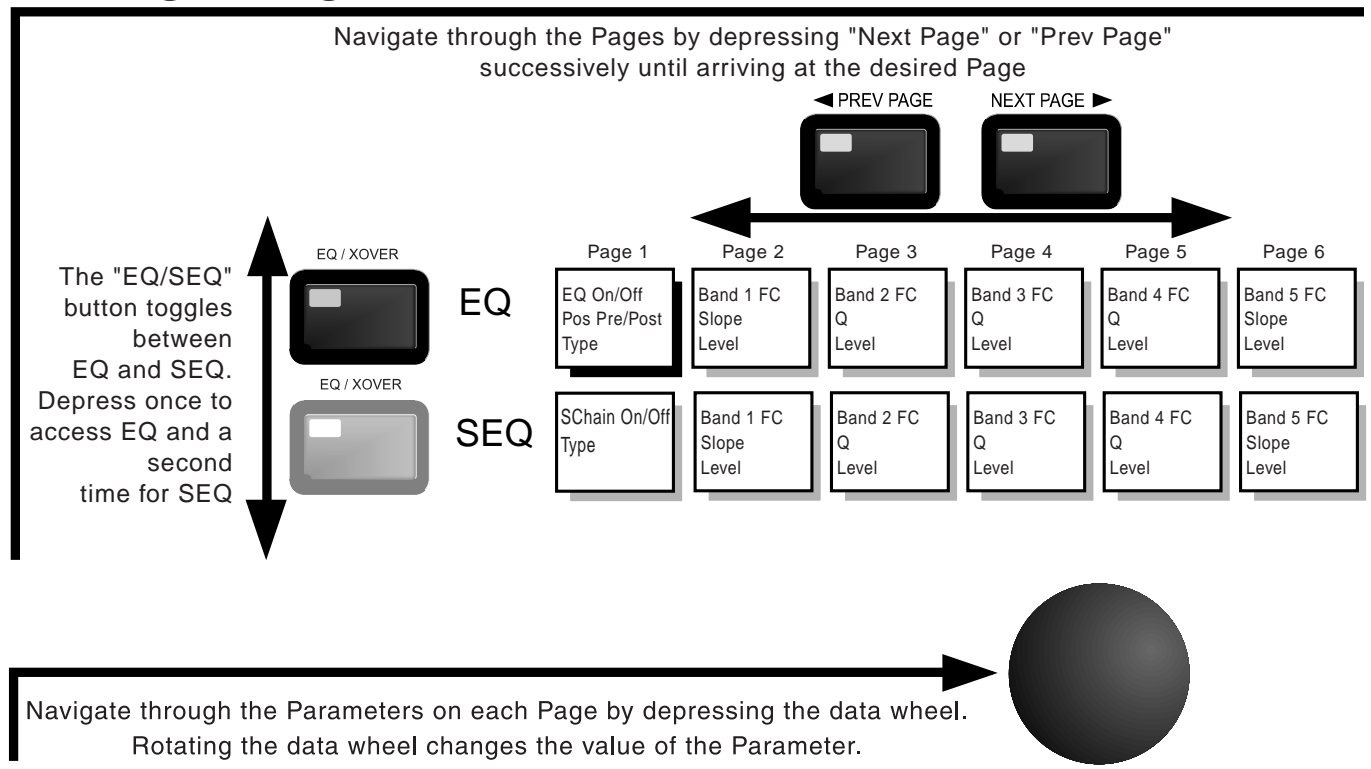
Navigate through the Pages by depressing "Next Page" or "Prev Page" successively until arriving at the desired Page

◄ PREV PAGE

NEXT PAGE ►

EQ / XOVER

The "EQ/SEQ" button toggles between EQ and SEQ. Depress once to access EQ and a second time for SEQ

EQ / XOVER

EQ

SEQ

| Page 1 | Page 2 | Page 3 | Page 4 | Page 5 | Page 6 |
|---|---|---|---|---|---|
| EQ On/Off<br>Pos Pre/Post<br>Type | Band 1 FC<br>Slope<br>Level | Band 2 FC<br>Q<br>Level | Band 3 FC<br>Q<br>Level | Band 4 FC<br>Q<br>Level | Band 5 FC<br>Slope<br>Level |
| SChain On/Off<br>Type | Band 1 FC<br>Slope<br>Level | Band 2 FC<br>Q<br>Level | Band 3 FC<br>Q<br>Level | Band 4 FC<br>Q<br>Level | Band 5 FC<br>Slope<br>Level |

Navigate through the Parameters on each Page by depressing the data wheel. Rotating the data wheel changes the value of the Parameter.